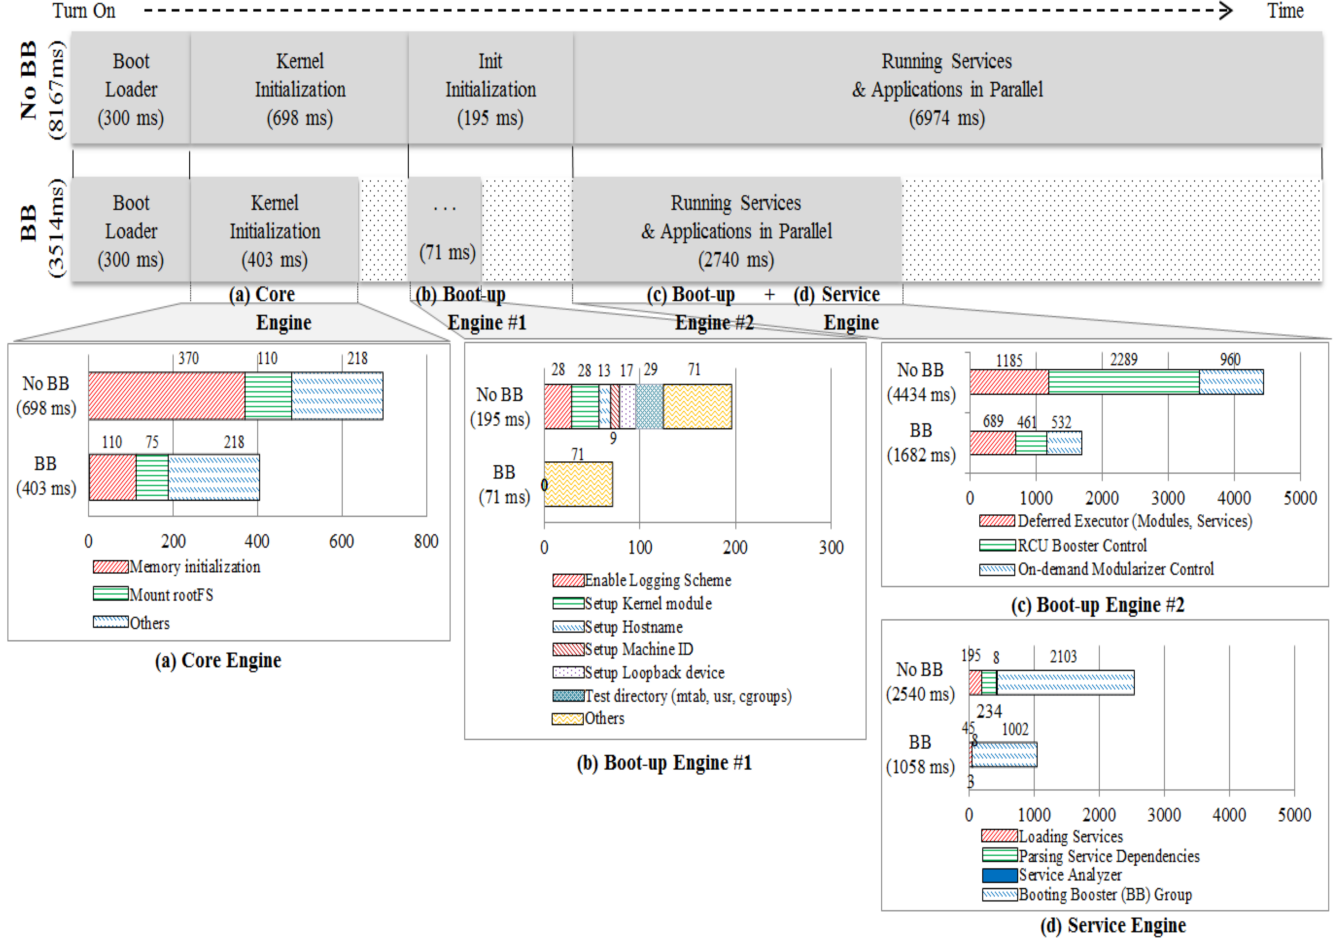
Turn On Time

No BB (8167ms)

Boot Loader (300 ms)

Kernel Initialization (698 ms)

Init Initialization (195 ms)

Running Services & Applications in Parallel (6974 ms)

BB (3514ms)

Boot Loader (300 ms)

Kernel Initialization (403 ms)

. . . (71 ms)

Running Services & Applications in Parallel (2740 ms)

(a) Core Engine

(b) Boot-up Engine #1

(c) Boot-up Engine #2

+

(d) Service Engine

No BB (698 ms)

BB (403 ms)

370 110 218

110 75 218

0 200 400 600 800

Memory initialization

Mount rootFS

Others

(a) Core Engine

No BB (195 ms)

BB (71 ms)

28 28 13 17 29 71

9

71

0

0 100 200 300

Enable Logging Scheme

Setup Kernel module

Setup Hostname

Setup Machine ID

Setup Loopback device

Test directory (mtab, usr, cgroups)

Others

(b) Boot-up Engine #1

No BB (4434 ms)

BB (1682 ms)

1185 2289 960

689 461 532

0 1000 2000 3000 4000 5000

Deferred Executor (Modules, Services)

RCU Booster Control

On-demand Modularizer Control

(c) Boot-up Engine #2

No BB (2540 ms)

BB (1058 ms)

195 8 2103

234

45 1002

8

3

0 1000 2000 3000 4000 5000

Loading Services

Parsing Service Dependencies

Service Analyzer

Booting Booster (BB) Group

(d) Service Engine